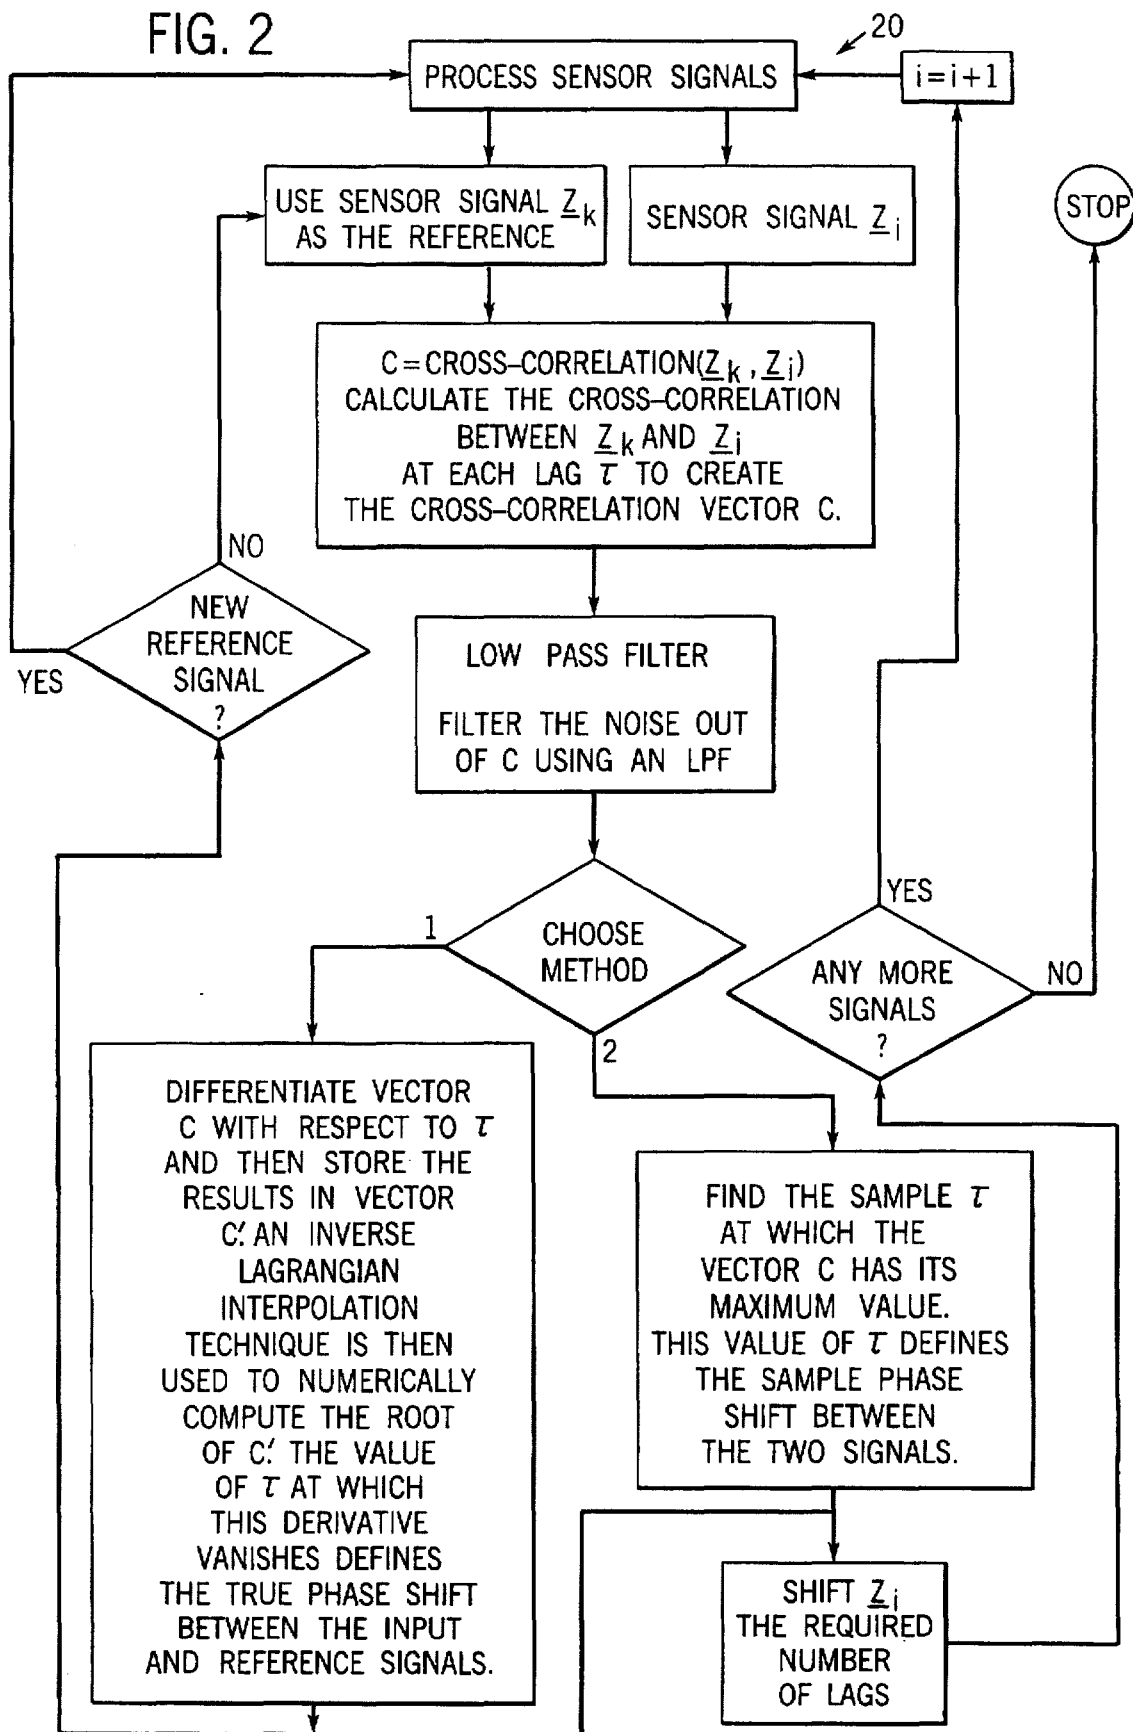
FIG. 2

20

PROCESS SENSOR SIGNALS

$i=i+1$

USE SENSOR SIGNAL $\underline{Z}_k$ AS THE REFERENCE

SENSOR SIGNAL $\underline{Z}_i$

STOP

C = CROSS–CORRELATION($\underline{Z}_k$ , $\underline{Z}_i$) CALCULATE THE CROSS–CORRELATION BETWEEN $\underline{Z}_k$ AND $\underline{Z}_i$ AT EACH LAG $\tau$ TO CREATE THE CROSS–CORRELATION VECTOR C.

NO

NEW REFERENCE SIGNAL ?

YES

LOW PASS FILTER

FILTER THE NOISE OUT OF C USING AN LPF

YES

1

CHOOSE METHOD

ANY MORE SIGNALS ?

NO

2

DIFFERENTIATE VECTOR C WITH RESPECT TO $\tau$ AND THEN STORE THE RESULTS IN VECTOR C.' AN INVERSE LAGRANGIAN INTERPOLATION TECHNIQUE IS THEN USED TO NUMERICALLY COMPUTE THE ROOT OF C.' THE VALUE OF $\tau$ AT WHICH THIS DERIVATIVE VANISHES DEFINES THE TRUE PHASE SHIFT BETWEEN THE INPUT AND REFERENCE SIGNALS.

FIND THE SAMPLE $\tau$ AT WHICH THE VECTOR C HAS ITS MAXIMUM VALUE. THIS VALUE OF $\tau$ DEFINES THE SAMPLE PHASE SHIFT BETWEEN THE TWO SIGNALS.

SHIFT $\underline{Z}_i$ THE REQUIRED NUMBER OF LAGS